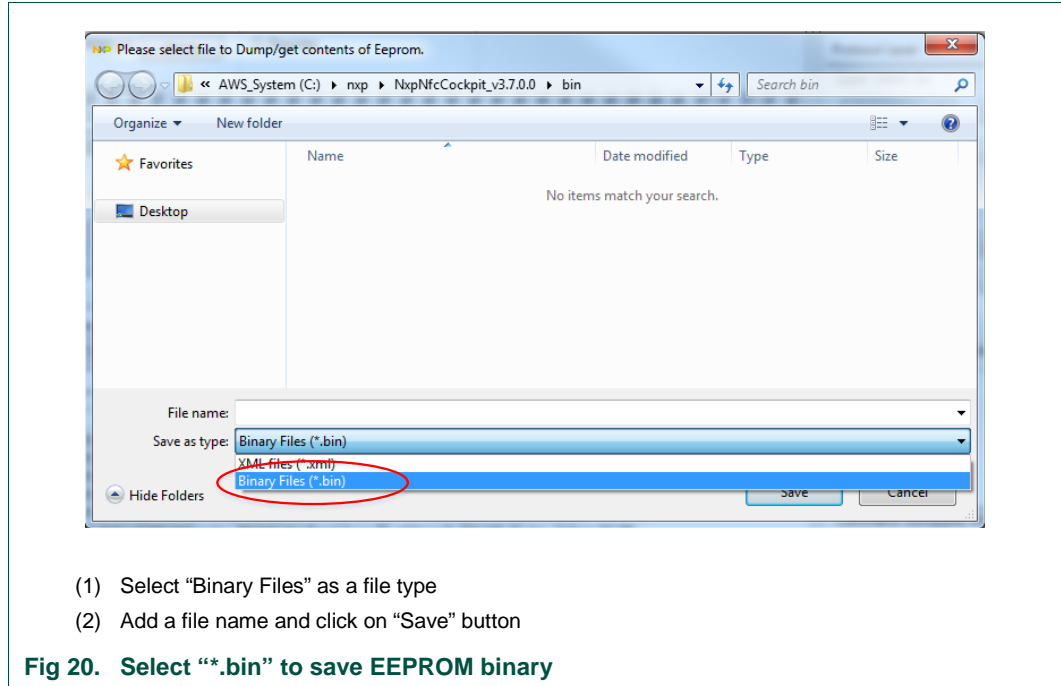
Please select file to Dump/get contents of Eeprom.

« AWS_System (C:) ▸ nxp ▸ NxpNfcCockpit_v3.7.0.0 ▸ bin

Search bin

Organize ▾ New folder

Favorites

Desktop

| Name | Date modified | Type | Size |
|---|---|---|---|

No items match your search.

File name:

Save as type: Binary Files (*.bin)

XML files (*.xml)
Binary Files (*.bin)

Hide Folders

Save Cancel

(1) Select “Binary Files” as a file type

(2) Add a file name and click on “Save” button

Fig 20. Select “*.bin” to save EEPROM binary